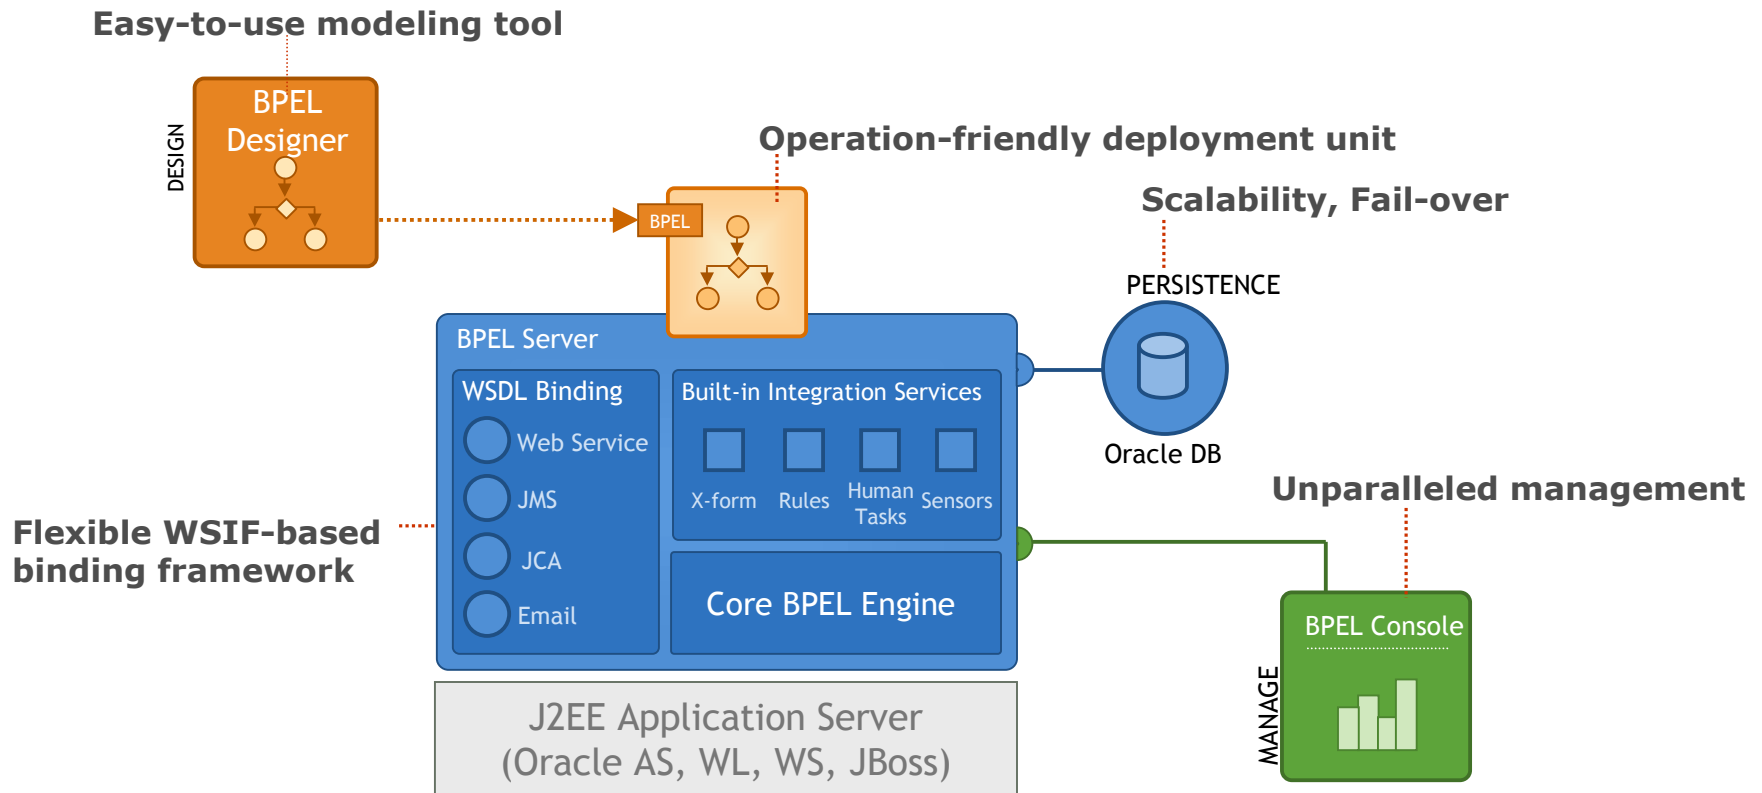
Easy-to-use modeling tool

DESIGN

BPEL Designer

BPEL

Operation-friendly deployment unit

Scalability, Fail-over

PERSISTENCE

Oracle DB

BPEL Server

WSDL Binding

Web Service

JMS

JCA

Email

Built-in Integration Services

X-form

Rules

Human Tasks

Sensors

Core BPEL Engine

Flexible WSIF-based binding framework

Unparalleled management

MANAGE

BPEL Console

J2EE Application Server
(Oracle AS, WL, WS, JBoss)